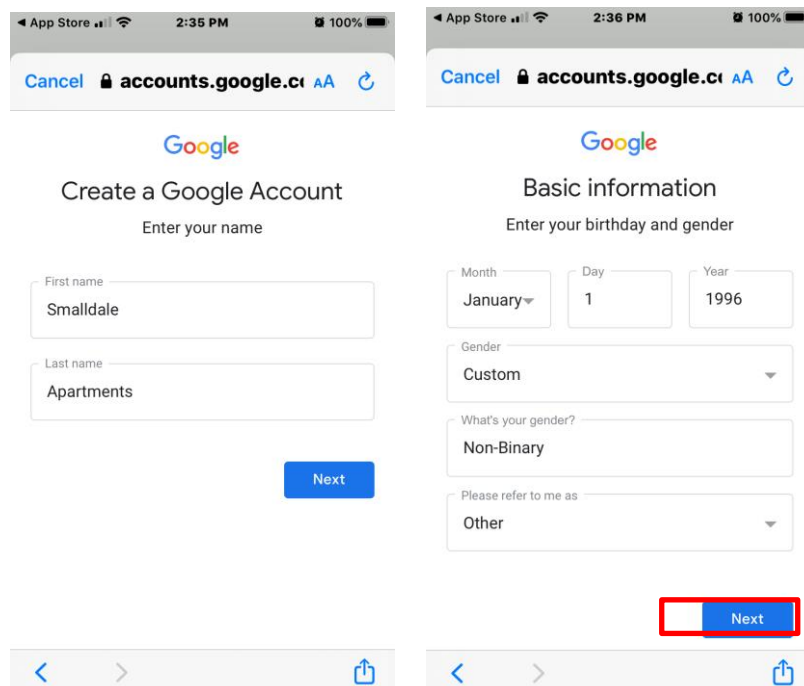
◀ App Store 2:35 PM 100%

Cancel accounts.google.c AA

Google

Create a Google Account

Enter your name

First name

Smalldale

Last name

Apartments

Next

◀ App Store 2:36 PM 100%

Cancel accounts.google.c AA

Google

Basic information

Enter your birthday and gender

Month

January

Day

1

Year

1996

Gender

Custom

What's your gender?

Non-Binary

Please refer to me as

Other

Next